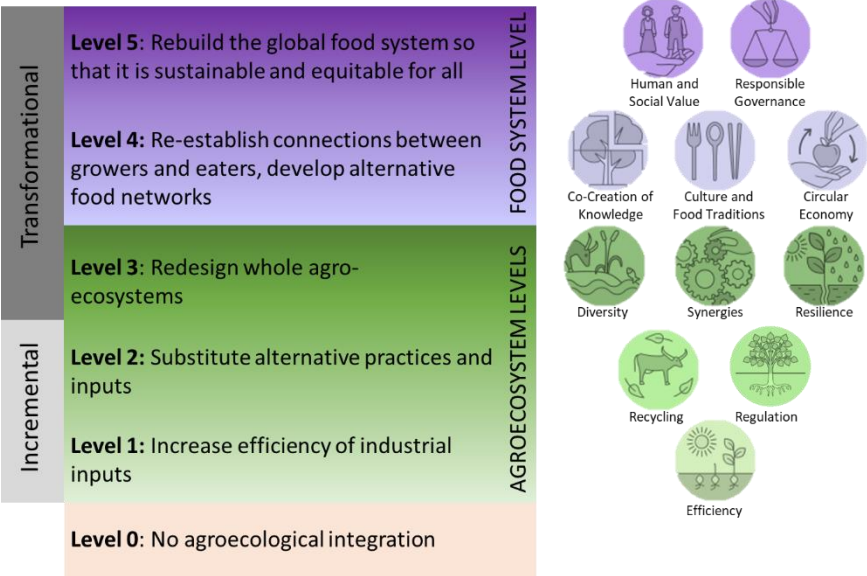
Transformational

Incremental

**Level 5**: Rebuild the global food system so that it is sustainable and equitable for all

**Level 4:** Re-establish connections between growers and eaters, develop alternative food networks

FOOD SYSTEM LEVEL

**Level 3**: Redesign whole agro-ecosystems

**Level 2:** Substitute alternative practices and inputs

**Level 1:** Increase efficiency of industrial inputs

AGROECOSYSTEM LEVELS

**Level 0**: No agroecological integration

Human and Social Value

Responsible Governance

Co-Creation of Knowledge

Culture and Food Traditions

Circular Economy

Diversity

Synergies

Resilience

Recycling

Regulation

Efficiency